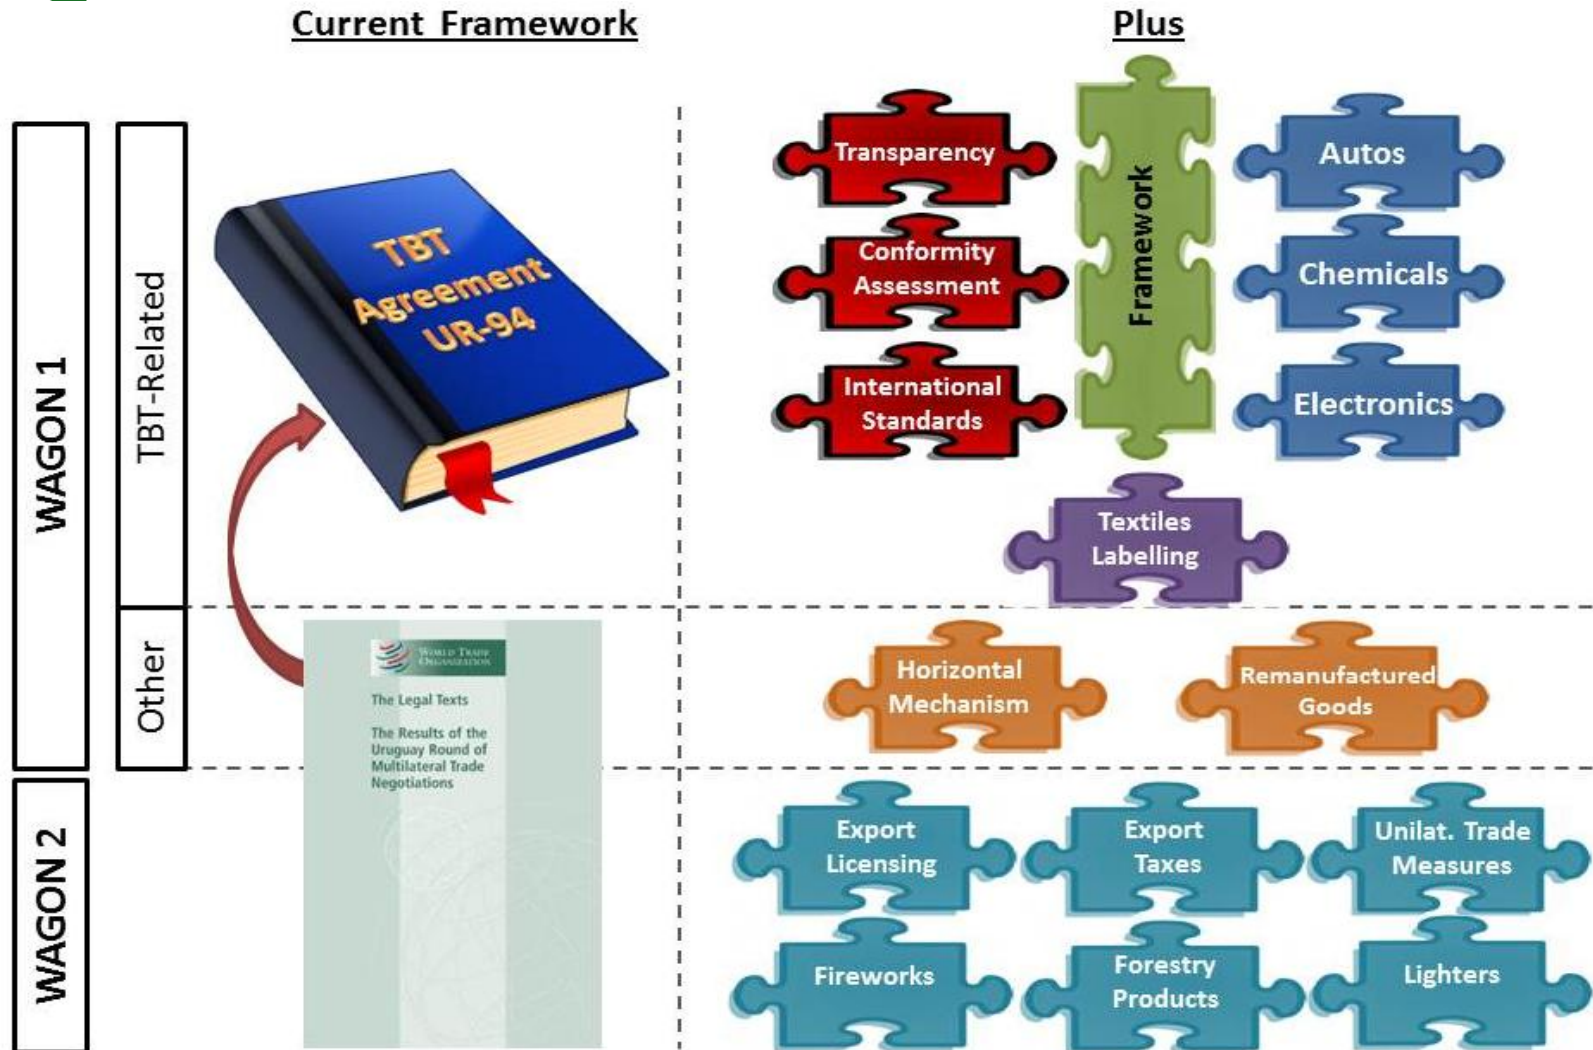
Current Framework

Plus

WAGON 1

TBT-Related

Other

WAGON 2

TBT Agreement UR-94

World Trade Organization

The Legal Texts

The Results of the Uruguay Round of Multilateral Trade Negotiations

Transparency

Conformity Assessment

International Standards

Framework

Autos

Chemicals

Electronics

Textiles Labelling

Horizontal Mechanism

Remanufactured Goods

Export Licensing

Export Taxes

Unilat. Trade Measures

Fireworks

Forestry Products

Lighters